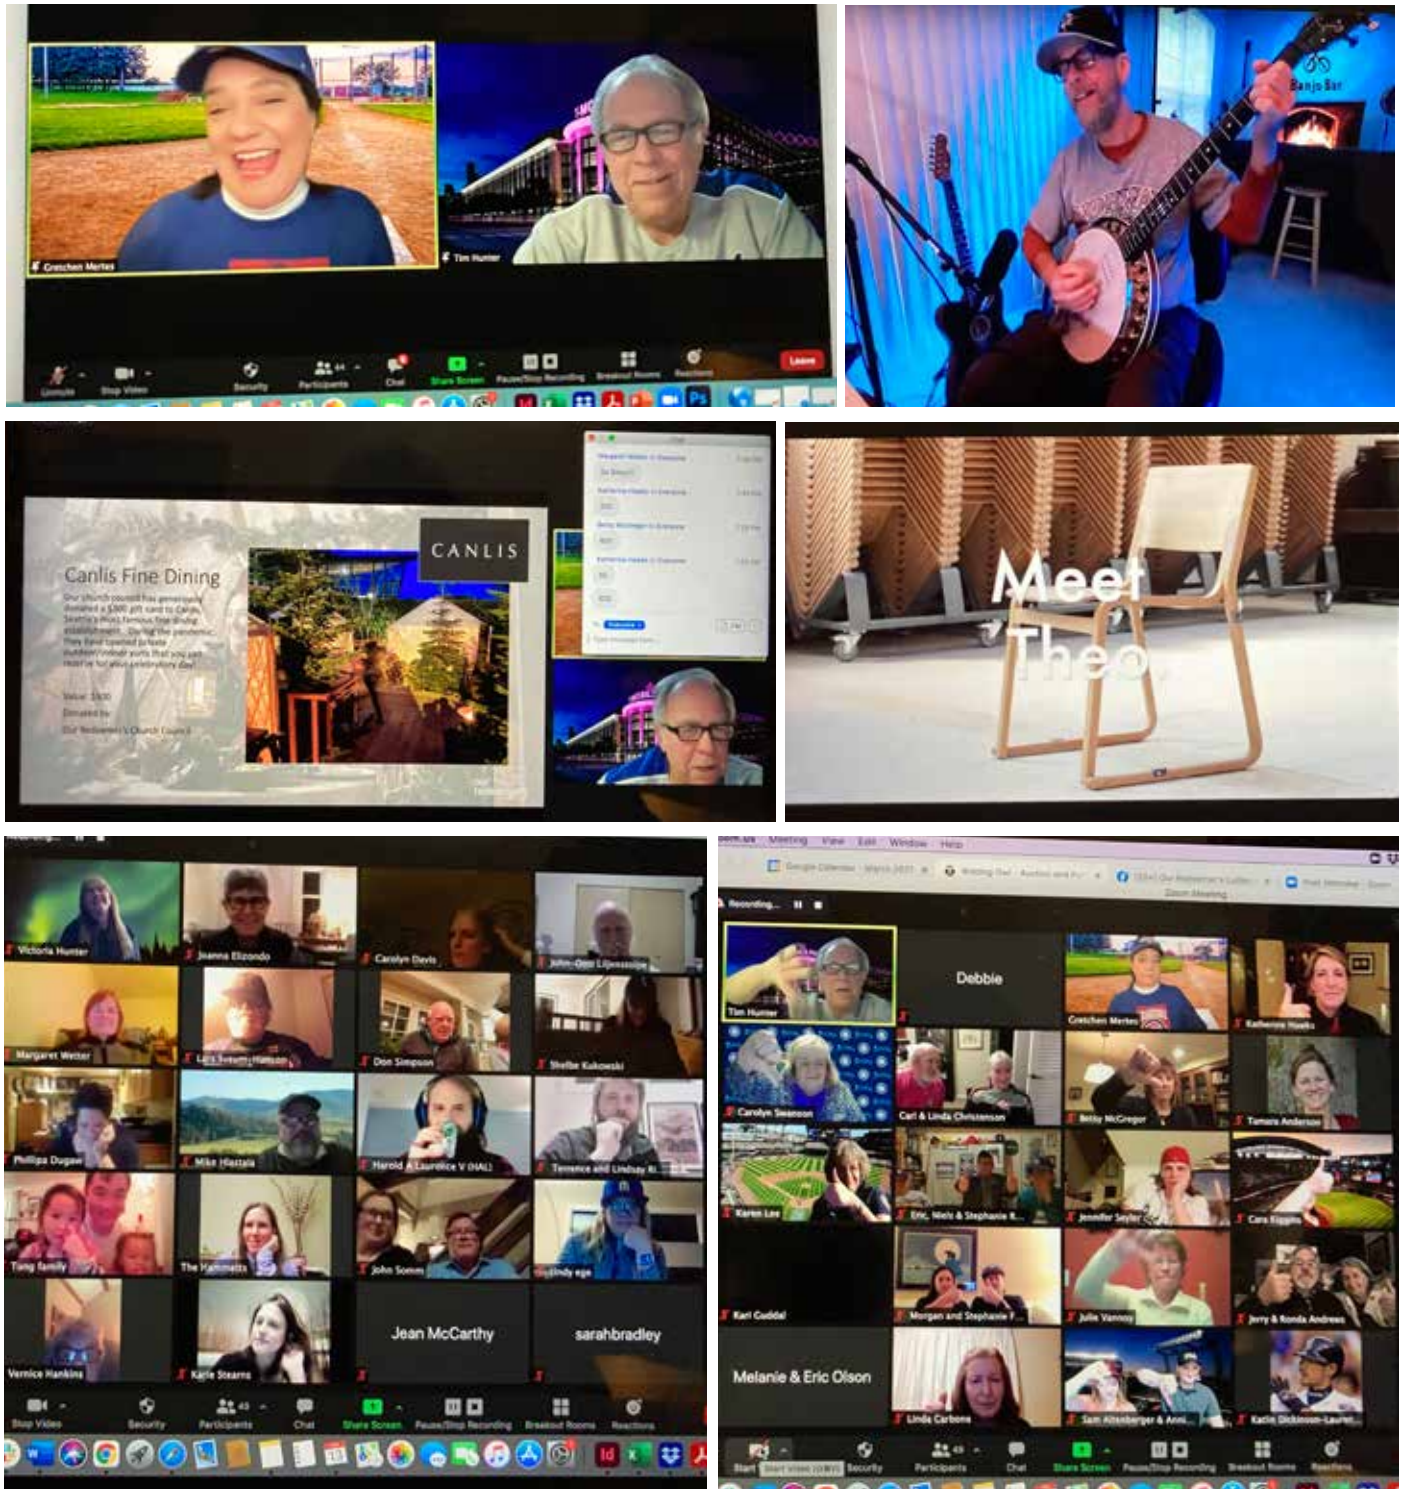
Gretchen Mertes

Tim Hunter

Unmute Stop Video Security Participants Chat Share Screen Pause/Stop Recording Breakout Rooms Reactions Leave

Banjo Bar

CANLIS

Canlis Fine Dining

Value: $300

Donated by: Our Redeemer's Church Council

Meet Theo

Victoria Hunter

Joanna Elizondo

Carolyn Davis

John-Olov Liljenstolpe

Margaret Wetter

Lars Swenson-Hanson

Don Simpson

Shelbe Kukowski

Phillipa Dugaw

Mike Hlastala

Harold A Laurence V (HAL)

Terrence and Lindsay R...

Tang family

The Hammetts

John Somm

Cindy ege

Vernice Hankins

Katie Stearns

Jean McCarthy

sarahbradley

Stop Video Security Participants Chat Share Screen Pause/Stop Recording Breakout Rooms Reactions

Zoom.us Meeting View Edit Window Help

Recording...

Tim Hunter

Debbie

Gretchen Mertes

Katherine Hawks

Carolyn Swanson

Carl & Linda Christenson

Betty McGregor

Tamara Anderson

Karen Lee

Eric, Niels & Stephanie R...

Jennifer Seyler

Cara Kippin

Karl Cuddal

Morgan and Stephanie F...

Julie Vannoy

Jerry & Ronda Andrews

Melanie & Eric Olson

Linda Carbone

Sam Altenberger & Anni...

Katie Dickinson-Lauren...

Start Video Security Participants Chat Share Screen Pause/Stop Recording Breakout Rooms Reactions